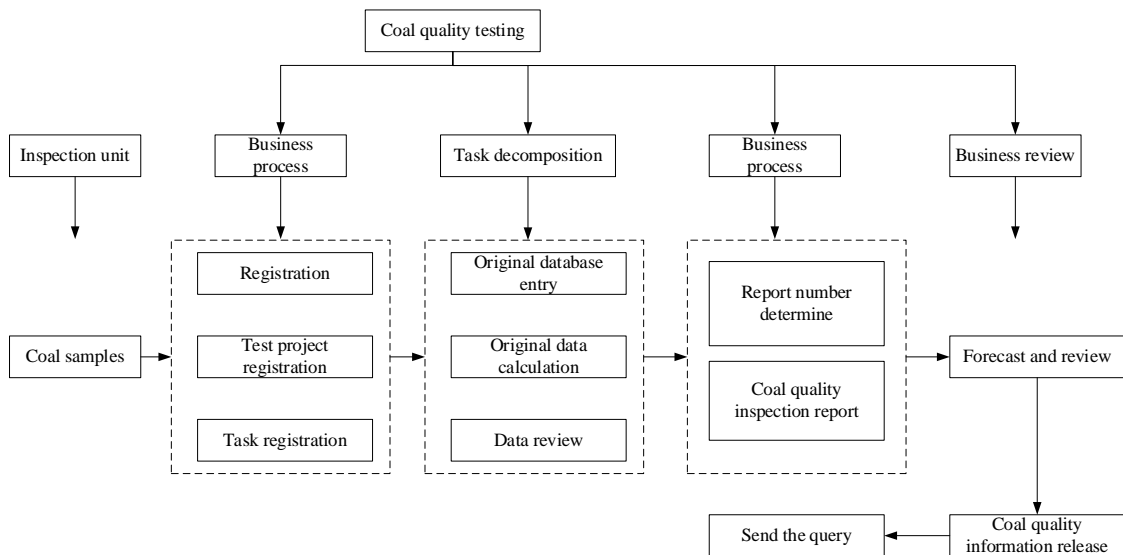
Coal quality testing

Inspection unit

Business process

Task decomposition

Business process

Business review

Registration

Test project registration

Task registration

Original database entry

Original data calculation

Data review

Report number determine

Coal quality inspection report

Coal samples

Forecast and review

Send the query

Coal quality information release